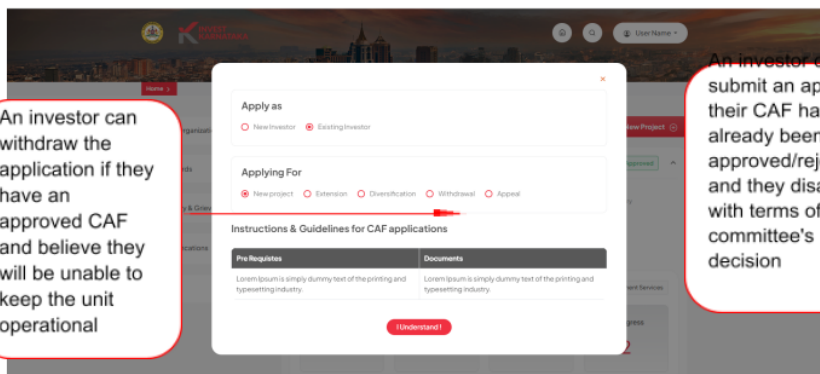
INVEST KARNATAKA

User Name

Home

An investor can withdraw the application if they have an approved CAF and believe they will be unable to keep the unit operational

Organizatio

rds

y & Griev

cations

×

Apply as

New Investor Existing Investor

Applying For

New project Extension Diversification Withdrawal Appeal

Instructions & Guidelines for CAF applications

| Pre Requistes | Documents |
|---|---|
| Lorem Ipsum is simply dummy text of the printing and typesetting industry. | Lorem Ipsum is simply dummy text of the printing and typesetting industry. |

I Understand !

New Project

Approved

ment Services

gress

2

An investor c submit an ap their CAF ha already been approved/rej and they disa with terms of committee's decision